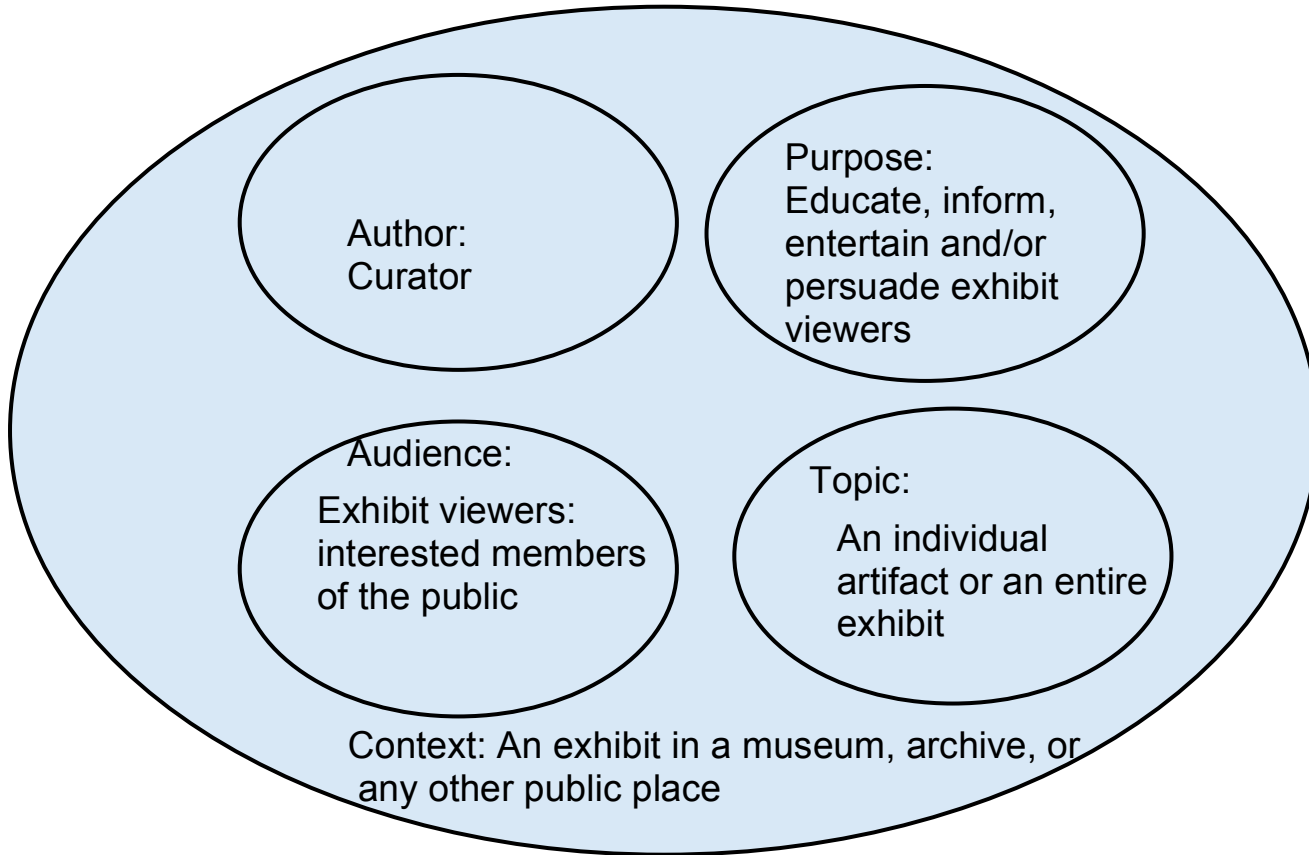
Author:
Curator

Purpose:
Educate, inform, entertain and/or persuade exhibit viewers

Audience:
Exhibit viewers: interested members of the public

Topic:
An individual artifact or an entire exhibit

Context: An exhibit in a museum, archive, or any other public place